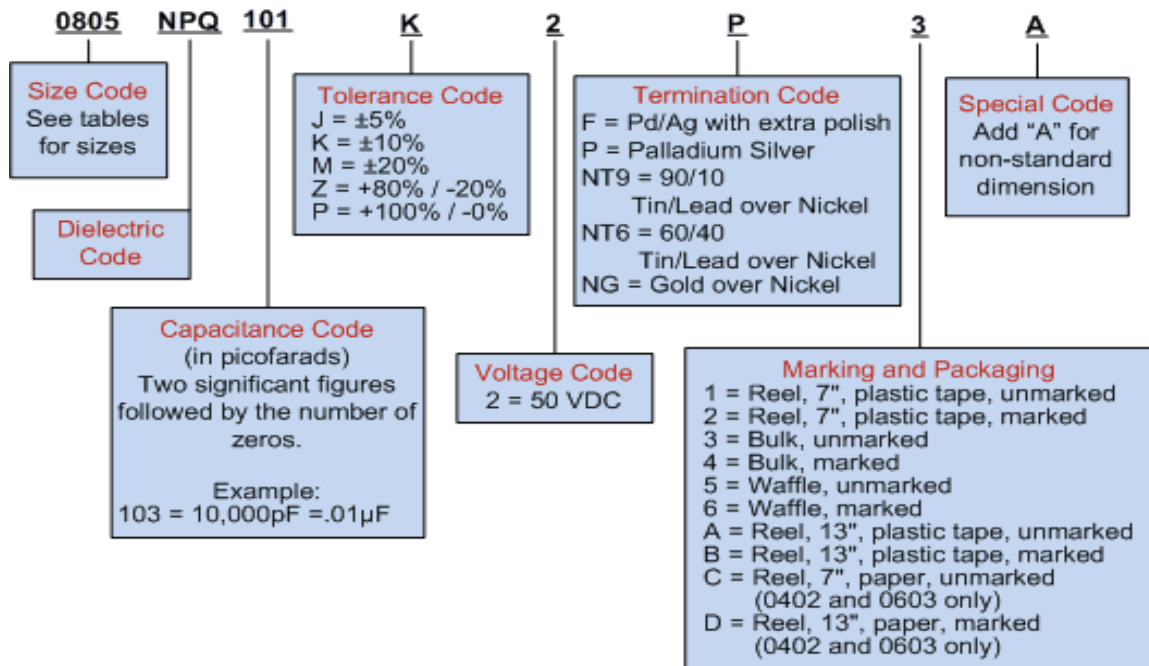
0805 NPQ 101 K 2 P 3 A

Size Code
See tables for sizes

Dielectric Code

Capacitance Code
(in picofarads)
Two significant figures followed by the number of zeros.

Example:
103 = 10,000pF =.01μF

Tolerance Code
J = ±5%
K = ±10%
M = ±20%
Z = +80% / -20%
P = +100% / -0%

Voltage Code
2 = 50 VDC

Termination Code
F = Pd/Ag with extra polish
P = Palladium Silver
NT9 = 90/10 Tin/Lead over Nickel
NT6 = 60/40 Tin/Lead over Nickel
NG = Gold over Nickel

Marking and Packaging
1 = Reel, 7", plastic tape, unmarked
2 = Reel, 7", plastic tape, marked
3 = Bulk, unmarked
4 = Bulk, marked
5 = Waffle, unmarked
6 = Waffle, marked
A = Reel, 13", plastic tape, unmarked
B = Reel, 13", plastic tape, marked
C = Reel, 7", paper, unmarked (0402 and 0603 only)
D = Reel, 13", paper, marked (0402 and 0603 only)

Special Code
Add "A" for non-standard dimension